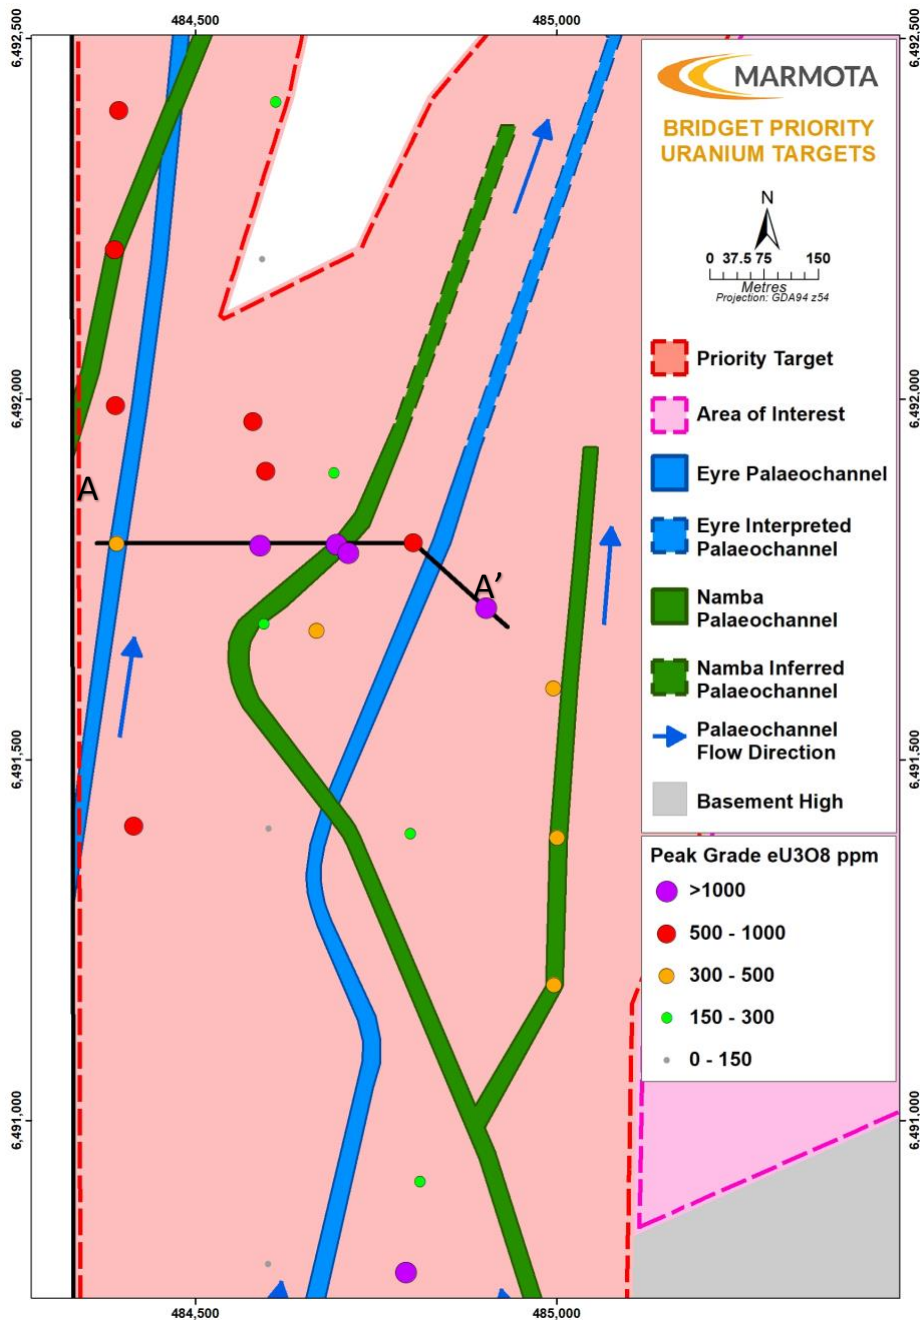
484,500
485,000
6,492,500
6,492,000
6,491,500
6,491,000
6,492,500
6,492,000
6,491,500
6,491,000

MARMOTA

BRIDGET PRIORITY URANIUM TARGETS

N
0 37.5 75 150
Metres
Projection: GDA94 z54

Priority Target
Area of Interest
Eyre Palaeochannel
Eyre Interpreted Palaeochannel
Namba Palaeochannel
Namba Inferred Palaeochannel
Palaeochannel Flow Direction
Basement High

Peak Grade eU3O8 ppm
>1000
500 - 1000
300 - 500
150 - 300
0 - 150

A
A’

484,500
485,000